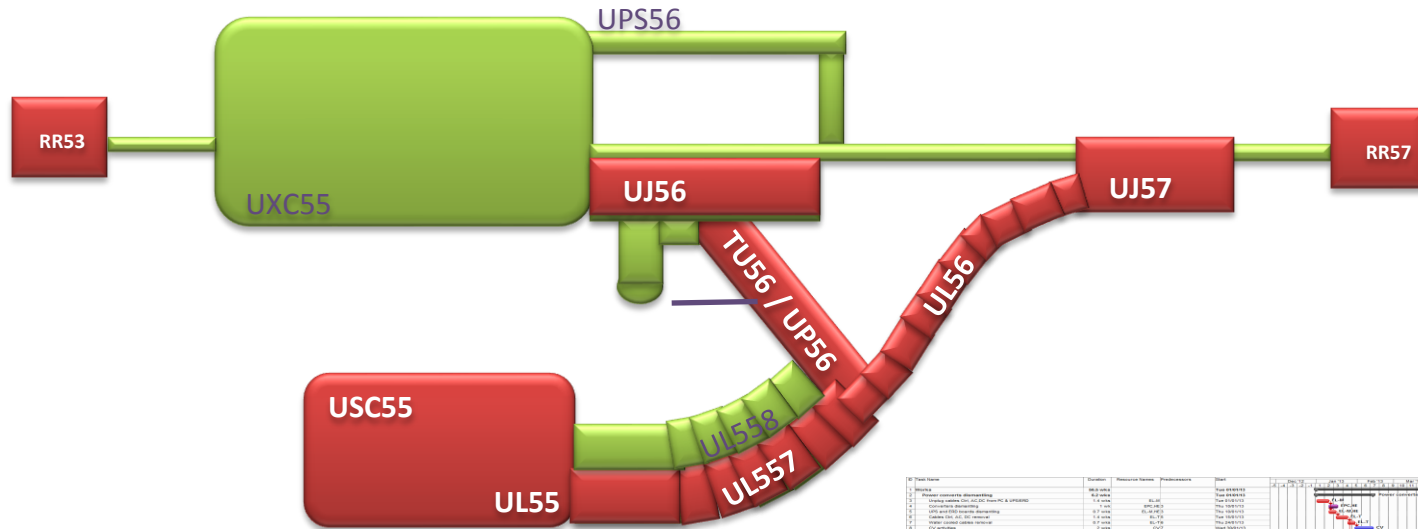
UPS56

RR53

UXC55

UJ56

UJ57

RR57

TU56 / UP56

UL56

USC55

UL558

UL557

UL55

| ID | Task Name | Duration | Resource Names | Predecessors | Start |
|---|---|---|---|---|---|
| 1 | Works | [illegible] | | | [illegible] |
| 2 | Power converts dismantling | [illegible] | | | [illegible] |
| 3 | Unplug cables DC, AC DC from PC & UPS/SRD | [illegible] | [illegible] | | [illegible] |
| 4 | Converters dismantling | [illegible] | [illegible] | | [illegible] |
| 5 | UPS and DSD boards dismantling | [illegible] | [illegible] | | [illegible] |
| 6 | Cables DC, AC, DC removal | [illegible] | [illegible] | | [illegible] |
| 7 | Water cooled cables removal | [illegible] | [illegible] | | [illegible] |
| 8 | CV activities | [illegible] | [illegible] | | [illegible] |